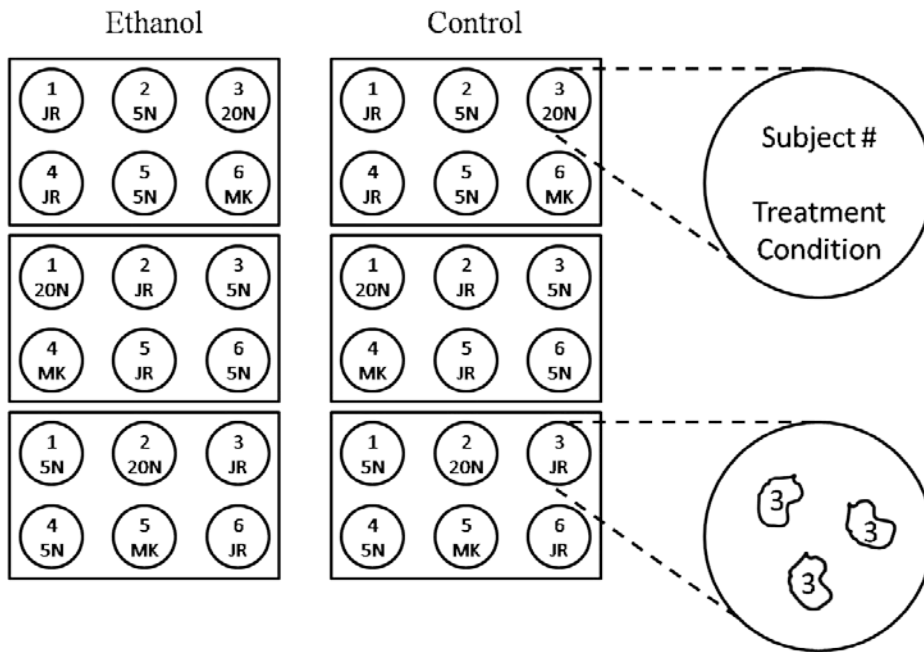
Ethanol

1 JR
2 5N
3 20N
4 JR
5 5N
6 MK

1 20N
2 JR
3 5N
4 MK
5 JR
6 5N

1 5N
2 20N
3 JR
4 5N
5 MK
6 JR

Control

1 JR
2 5N
3 20N
4 JR
5 5N
6 MK

1 20N
2 JR
3 5N
4 MK
5 JR
6 5N

1 5N
2 20N
3 JR
4 5N
5 MK
6 JR

Subject #

Treatment Condition

3
3
3